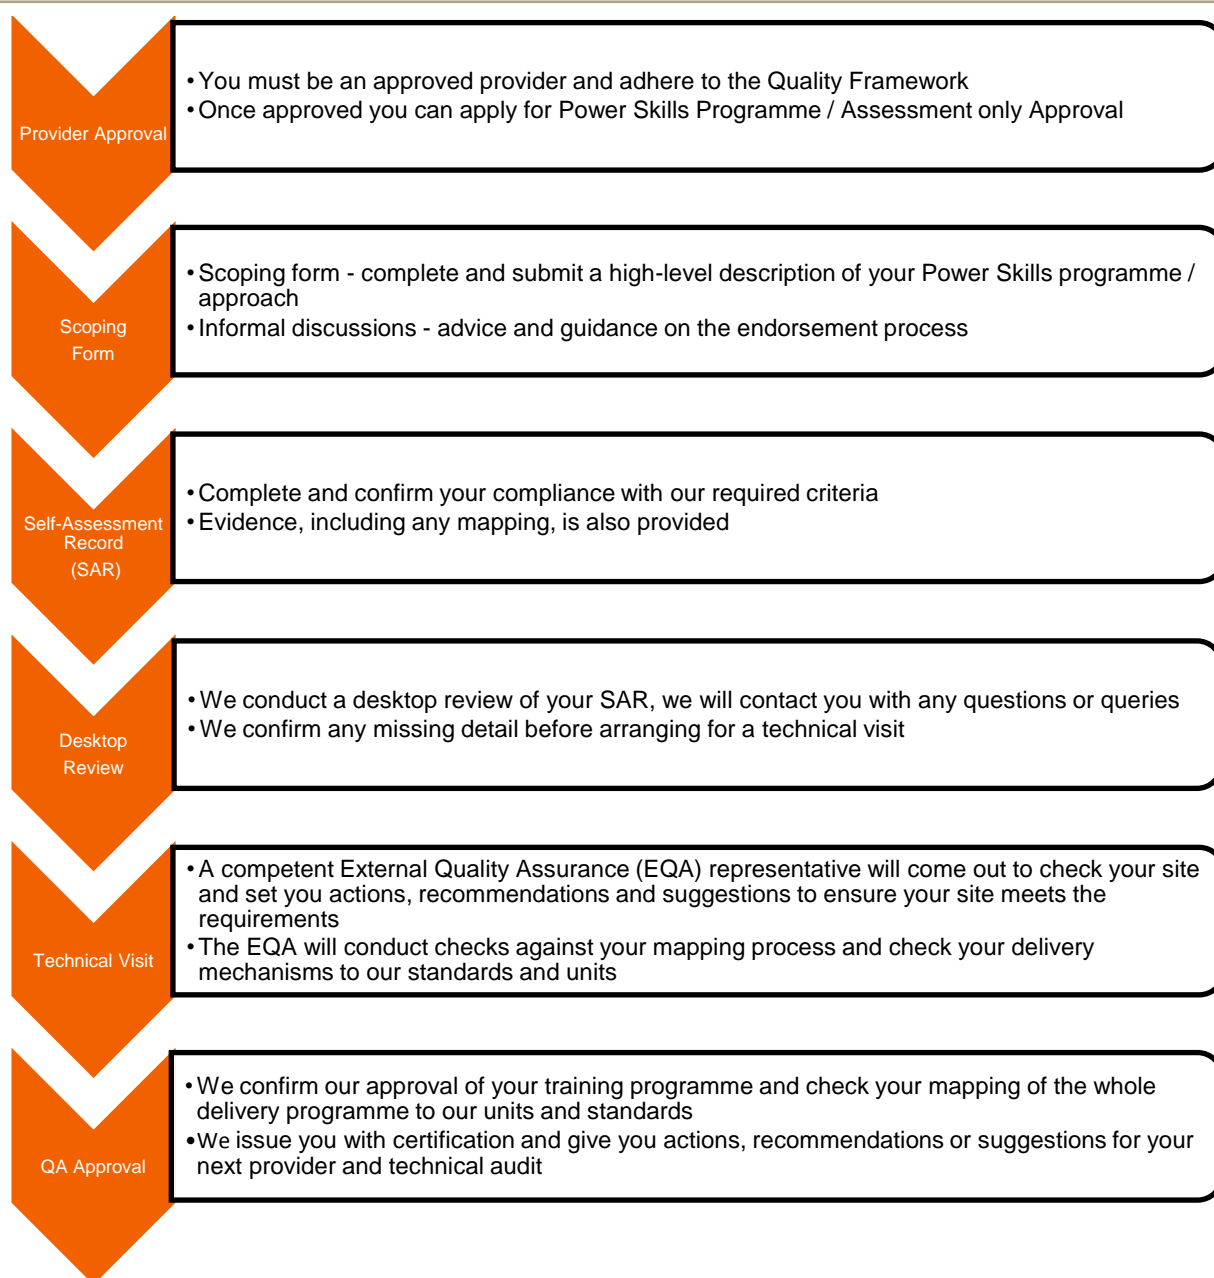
Provider Approval

• You must be an approved provider and adhere to the Quality Framework
• Once approved you can apply for Power Skills Programme / Assessment only Approval

Scoping Form

• Scoping form - complete and submit a high-level description of your Power Skills programme / approach
• Informal discussions - advice and guidance on the endorsement process

Self-Assessment Record (SAR)

• Complete and confirm your compliance with our required criteria
• Evidence, including any mapping, is also provided

Desktop Review

• We conduct a desktop review of your SAR, we will contact you with any questions or queries
• We confirm any missing detail before arranging for a technical visit

Technical Visit

• A competent External Quality Assurance (EQA) representative will come out to check your site and set you actions, recommendations and suggestions to ensure your site meets the requirements
• The EQA will conduct checks against your mapping process and check your delivery mechanisms to our standards and units

QA Approval

• We confirm our approval of your training programme and check your mapping of the whole delivery programme to our units and standards
• We issue you with certification and give you actions, recommendations or suggestions for your next provider and technical audit